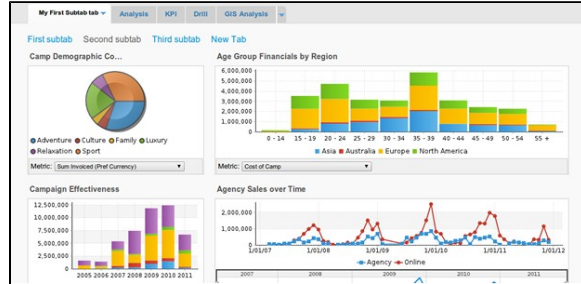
My First Subtab tab | Analysis | KPI | Drill | GIS Analysis

First subtab | Second subtab | Third subtab | New Tab

Camp Demographic Co...

Adventure | Culture | Family | Luxury | Relaxation | Sport

Metric: Sum Invoiced (Pref Currency)

Age Group Financials by Region

6,000,000
5,000,000
4,000,000
3,000,000
2,000,000
1,000,000
0

0 - 14 | 15 - 19 | 20 - 24 | 25 - 29 | 30 - 34 | 35 - 39 | 40 - 44 | 45 - 49 | 50 - 54 | 55 +

Asia | Australia | Europe | North America

Metric: Cost of Camp

Campaign Effectiveness

12,500,000
10,000,000
7,500,000
5,000,000
2,500,000
0

2005 2006 2007 2008 2009 2010 2011

Agency Sales over Time

2,000,000
1,000,000
0

1/01/07 | 1/01/09 | 1/01/11 | 1/01/12

Agency | Online

2007 | 2008 | 2009 | 2010 | 2011